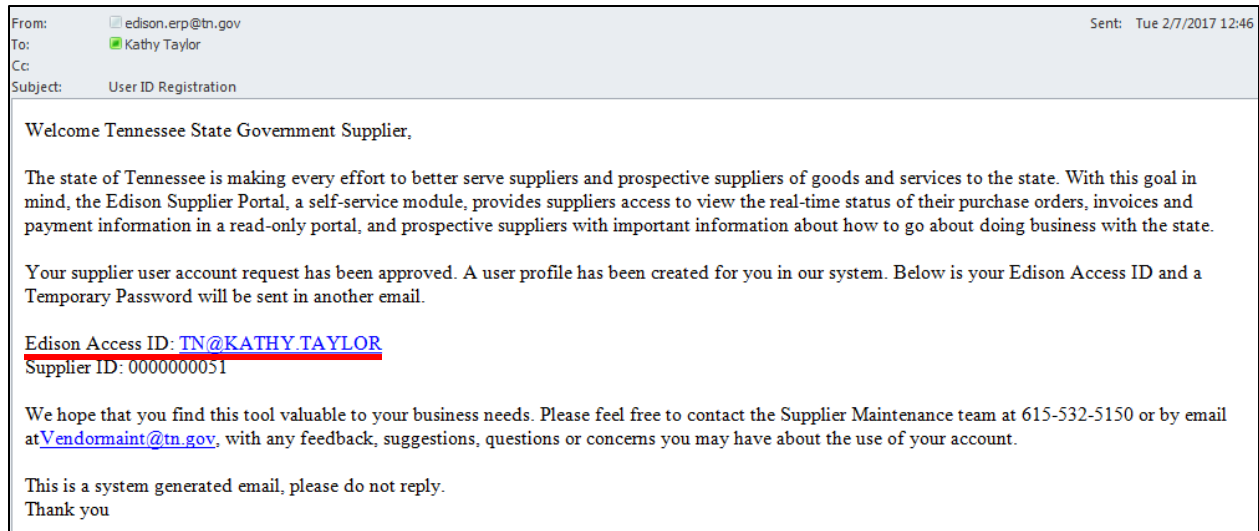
From: edison.erp@tn.gov
To: Kathy Taylor
Cc:
Subject: User ID Registration

Sent: Tue 2/7/2017 12:46

Welcome Tennessee State Government Supplier,

The state of Tennessee is making every effort to better serve suppliers and prospective suppliers of goods and services to the state. With this goal in mind, the Edison Supplier Portal, a self-service module, provides suppliers access to view the real-time status of their purchase orders, invoices and payment information in a read-only portal, and prospective suppliers with important information about how to go about doing business with the state.

Your supplier user account request has been approved. A user profile has been created for you in our system. Below is your Edison Access ID and a Temporary Password will be sent in another email.

Edison Access ID: TN@KATHY.TAYLOR
Supplier ID: 0000000051

We hope that you find this tool valuable to your business needs. Please feel free to contact the Supplier Maintenance team at 615-532-5150 or by email atVendormaint@tn.gov, with any feedback, suggestions, questions or concerns you may have about the use of your account.

This is a system generated email, please do not reply.
Thank you